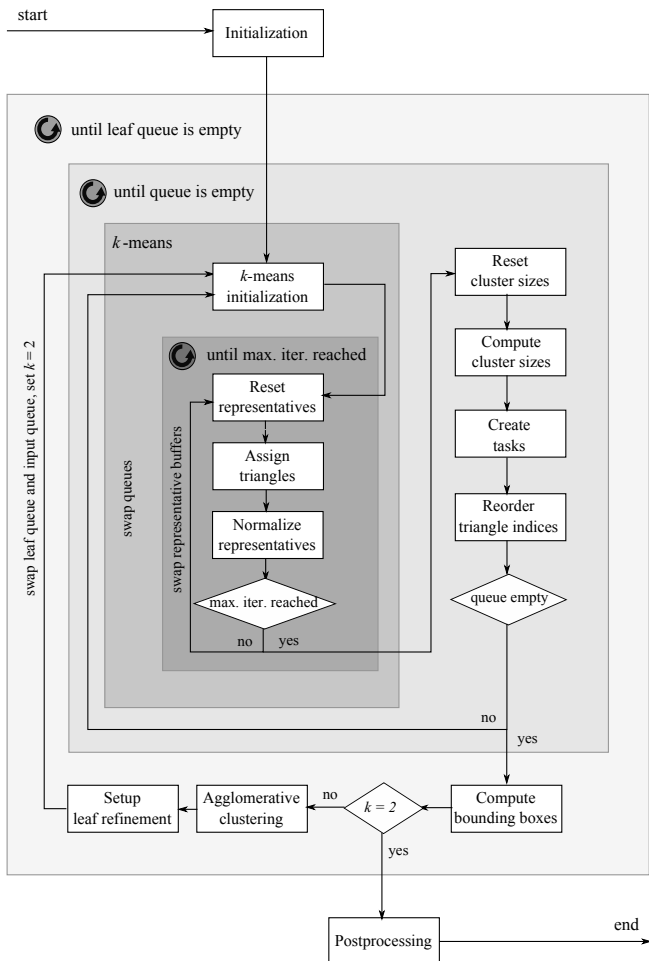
start

Initialization

until leaf queue is empty

until queue is empty

$k$-means

$k$-means initialization

Reset cluster sizes

until max. iter. reached

Reset representatives

Compute cluster sizes

Assign triangles

Create tasks

Normalize representatives

Reorder triangle indices

swap leaf queue and input queue, set $k = 2$

swap queues

swap representative buffers

max. iter. reached

queue empty

no

yes

no

yes

Setup leaf refinement

Agglomerative clustering

no

$k = 2$

Compute bounding boxes

yes

Postprocessing

end